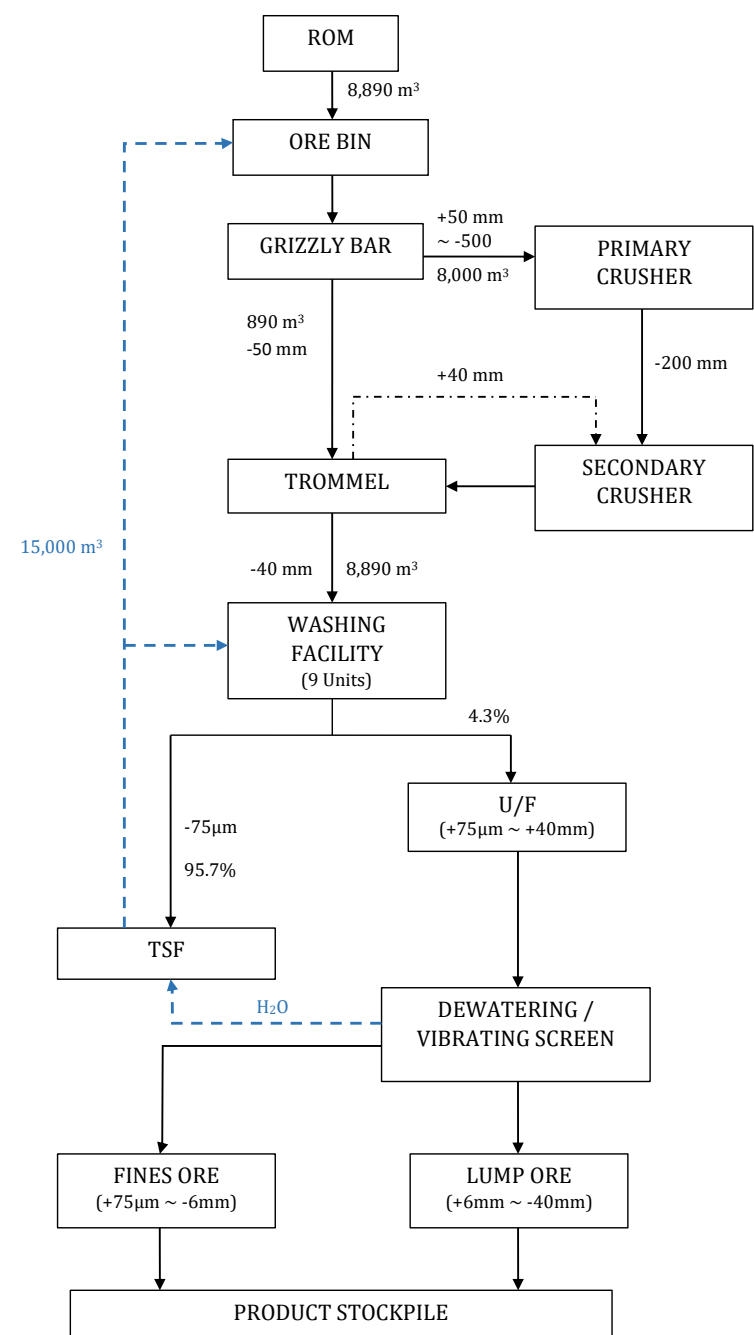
ROM

8,890 m³

ORE BIN

GRIZZLY BAR

+50 mm
~ -500
8,000 m³

PRIMARY CRUSHER

890 m³
-50 mm

-200 mm

+40 mm

TROMMEL

SECONDARY CRUSHER

15,000 m³

-40 mm

8,890 m³

WASHING FACILITY
(9 Units)

4.3%

U/F
(+75μm ~ +40mm)

-75μm

95.7%

TSF

$H_2O$

DEWATERING / VIBRATING SCREEN

FINES ORE
(+75μm ~ -6mm)

LUMP ORE
(+6mm ~ -40mm)

PRODUCT STOCKPILE